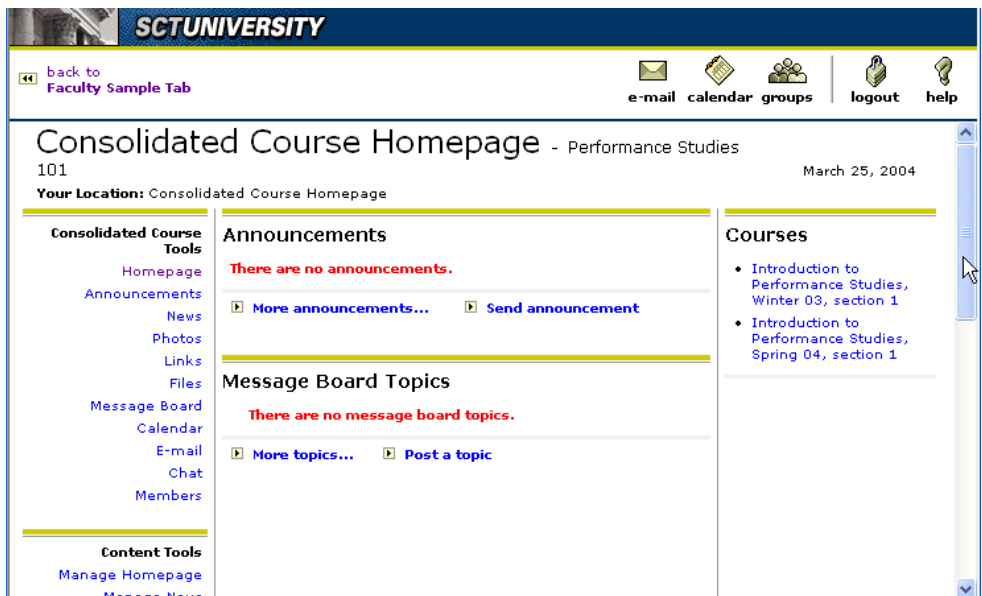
SCTUNIVERSITY

back to
Faculty Sample Tab

e-mail calendar groups logout help

Consolidated Course Homepage - Performance Studies 101

March 25, 2004

Your Location: Consolidated Course Homepage

Consolidated Course Tools
Homepage
Announcements
News
Photos
Links
Files
Message Board
Calendar
E-mail
Chat
Members

Content Tools
Manage Homepage
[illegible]

Announcements

There are no announcements.

More announcements... Send announcement

Message Board Topics

There are no message board topics.

More topics... Post a topic

Courses

- Introduction to Performance Studies, Winter 03, section 1
- Introduction to Performance Studies, Spring 04, section 1